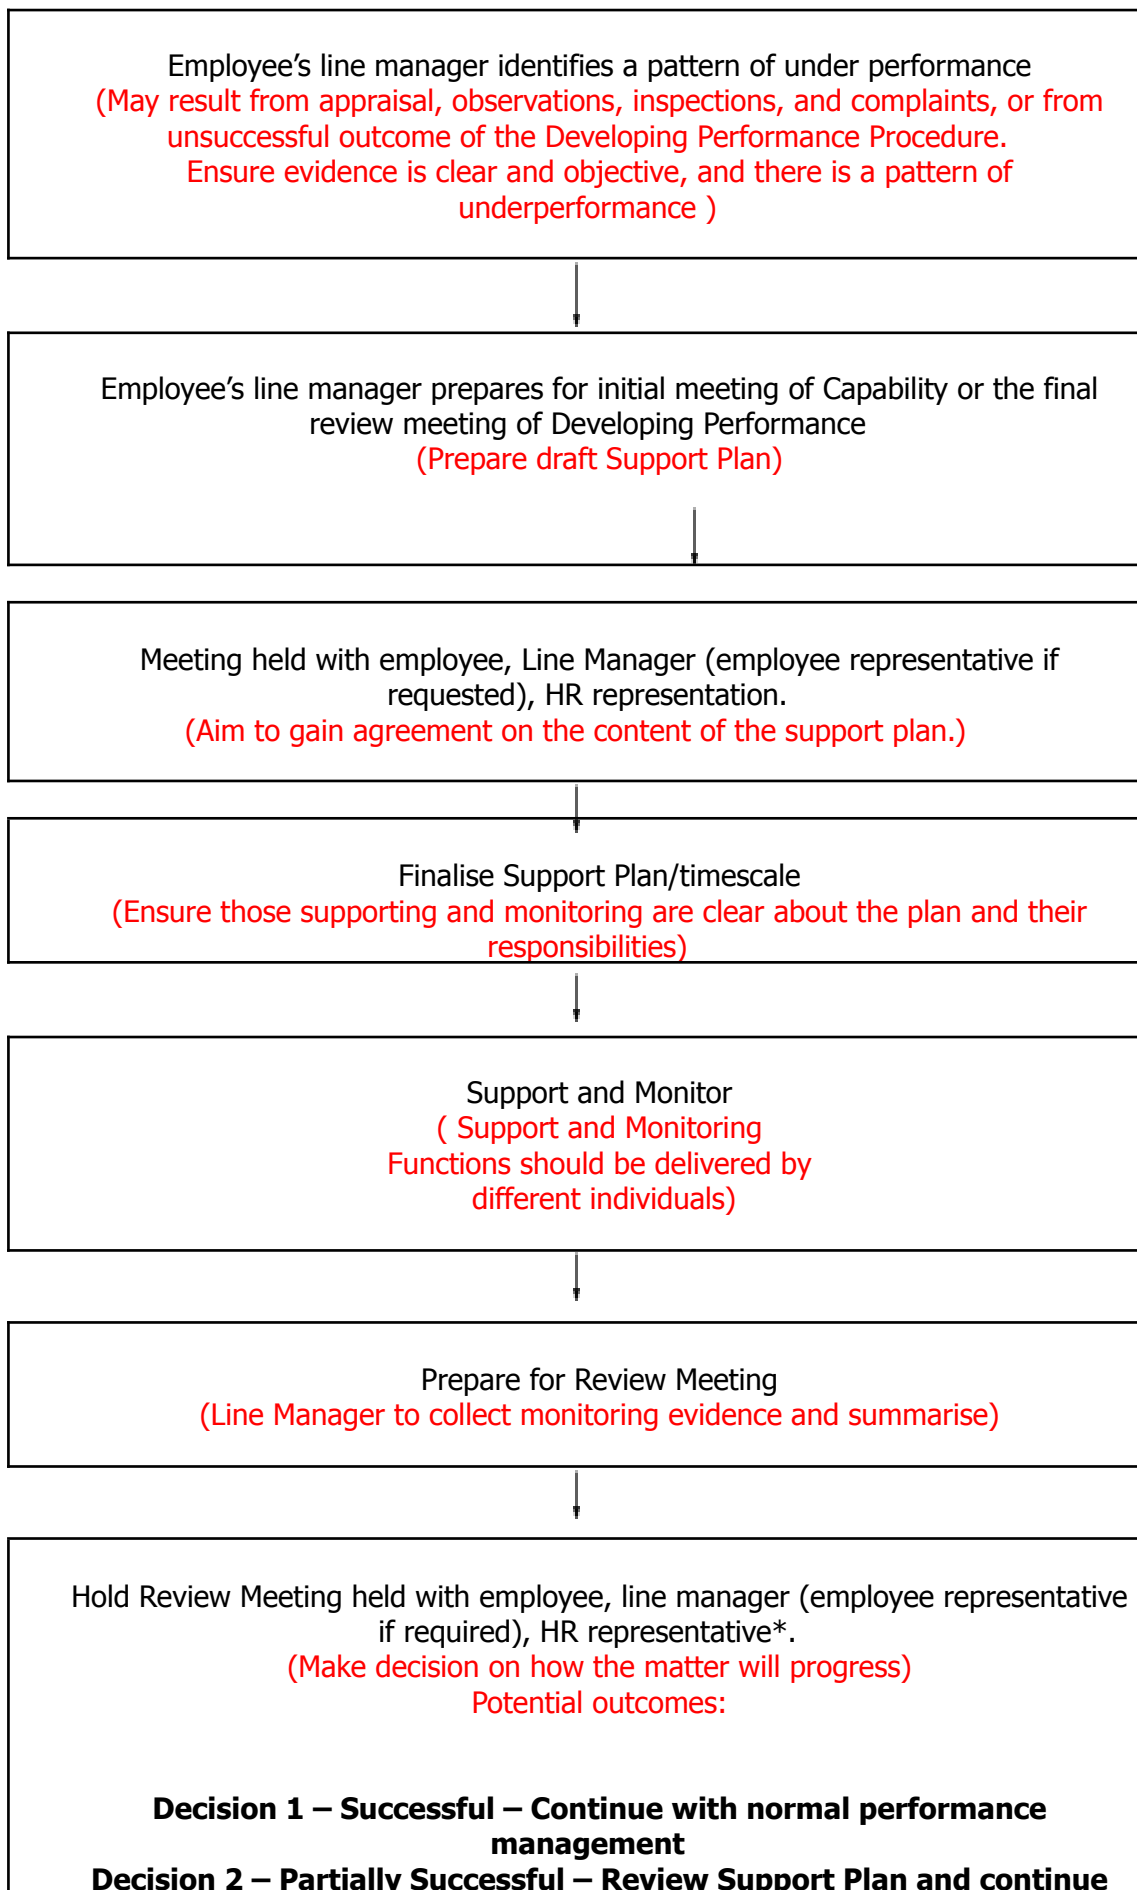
Employee’s line manager identifies a pattern of under performance
(May result from appraisal, observations, inspections, and complaints, or from unsuccessful outcome of the Developing Performance Procedure.
Ensure evidence is clear and objective, and there is a pattern of underperformance )

Employee’s line manager prepares for initial meeting of Capability or the final review meeting of Developing Performance
(Prepare draft Support Plan)

Meeting held with employee, Line Manager (employee representative if requested), HR representation.
(Aim to gain agreement on the content of the support plan.)

Finalise Support Plan/timescale
(Ensure those supporting and monitoring are clear about the plan and their responsibilities)

Support and Monitor
( Support and Monitoring Functions should be delivered by different individuals)

Prepare for Review Meeting
(Line Manager to collect monitoring evidence and summarise)

Hold Review Meeting held with employee, line manager (employee representative if required), HR representative*.
(Make decision on how the matter will progress)
Potential outcomes:

**Decision 1 – Successful – Continue with normal performance management**
**Decision 2 – Partially Successful – Review Support Plan and continue**